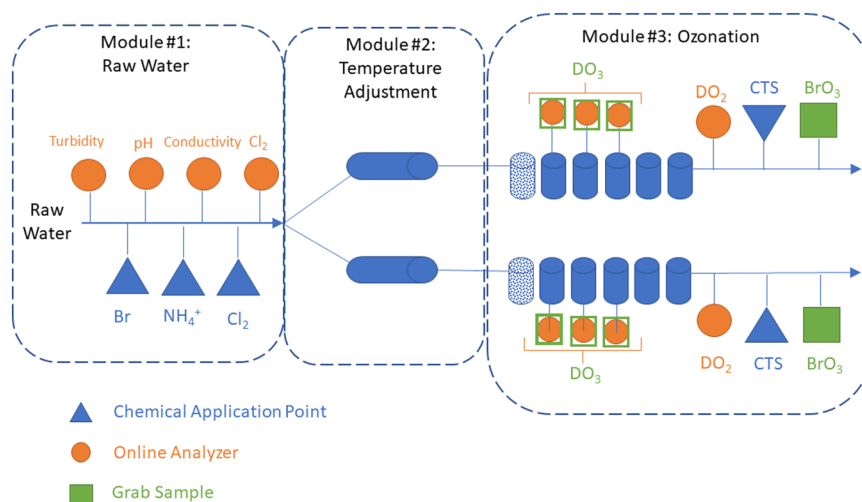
Module #1: Raw Water

Turbidity pH Conductivity $Cl_2$

Raw Water

Br $NH_4^+$ $Cl_2$

Module #2: Temperature Adjustment

Module #3: Ozonation

$DO_3$

$DO_2$ CTS $BrO_3$

$DO_2$ CTS $BrO_3$

$DO_3$

Chemical Application Point

Online Analyzer

Grab Sample